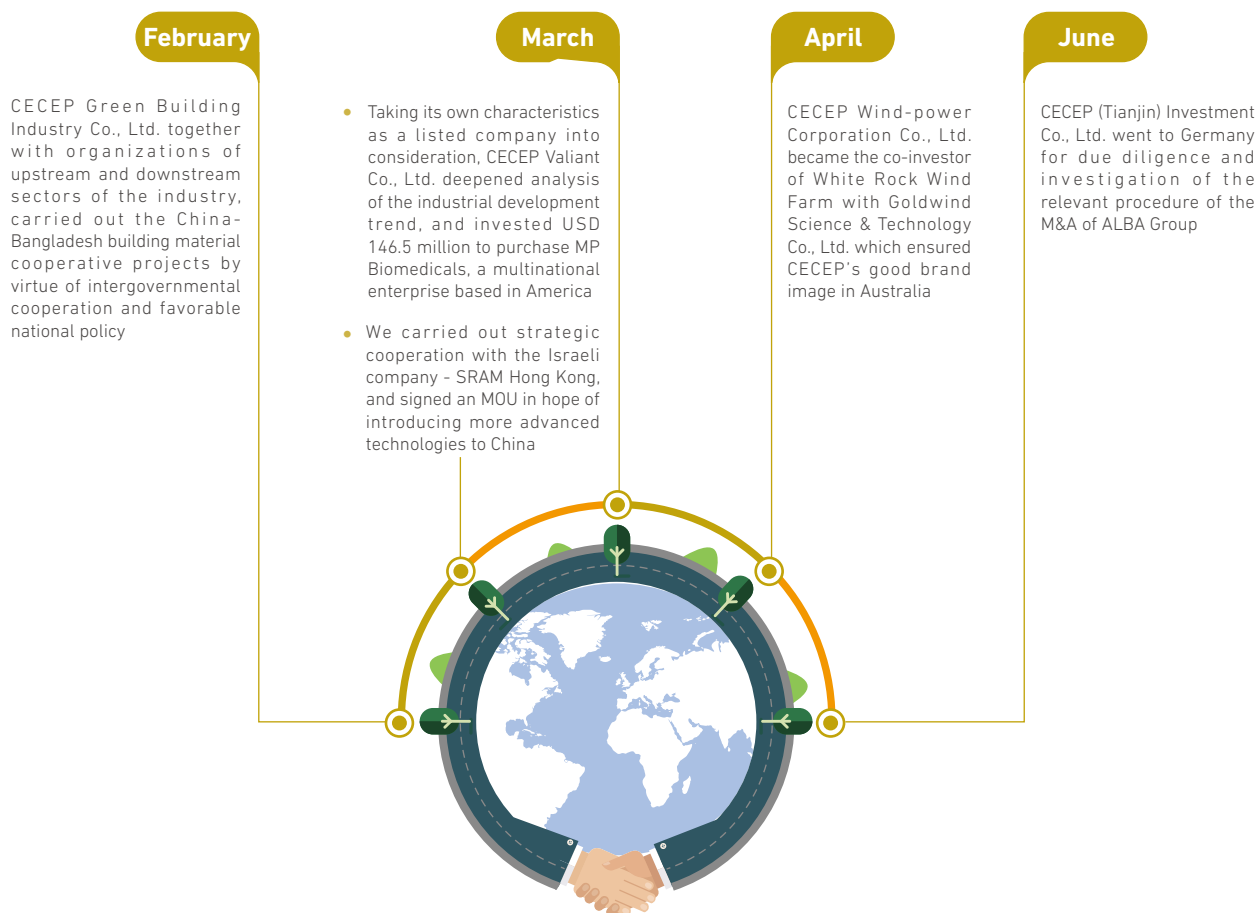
February

CECEP Green Building Industry Co., Ltd. together with organizations of upstream and downstream sectors of the industry, carried out the China-Bangladesh building material cooperative projects by virtue of intergovernmental cooperation and favorable national policy

March

Taking its own characteristics as a listed company into consideration, CECEP Valiant Co., Ltd. deepened analysis of the industrial development trend, and invested USD 146.5 million to purchase MP Biomedicals, a multinational enterprise based in America

We carried out strategic cooperation with the Israeli company - SRAM Hong Kong, and signed an MOU in hope of introducing more advanced technologies to China

April

CECEP Wind-power Corporation Co., Ltd. became the co-investor of White Rock Wind Farm with Goldwind Science & Technology Co., Ltd. which ensured CECEP's good brand image in Australia

June

CECEP (Tianjin) Investment Co., Ltd. went to Germany for due diligence and investigation of the relevant procedure of the M&A of ALBA Group